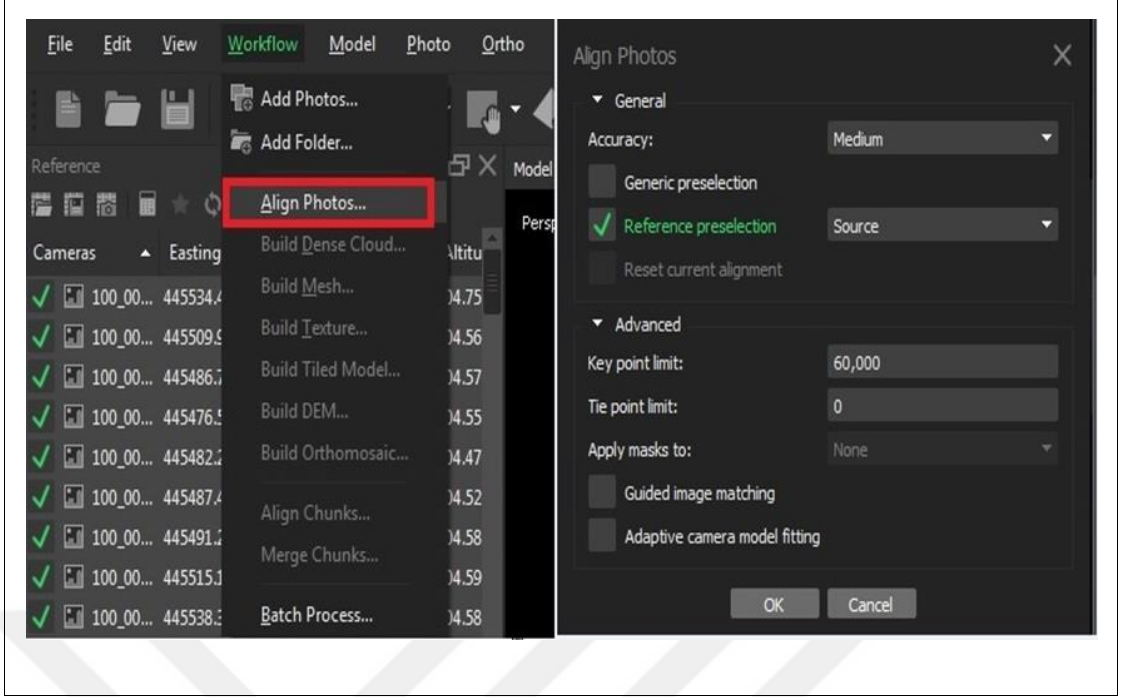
File Edit View Workflow Model Photo Ortho

Add Photos...
Add Folder...
Align Photos...
Build Dense Cloud...
Build Mesh...
Build Texture...
Build Tiled Model...
Build DEM...
Build Orthomosaic...
Align Chunks...
Merge Chunks...
Batch Process...

Reference
Model
Persp

| Cameras | Easting | Altitu |
|---|---|---|
| ✓ 100_00... | 445534.4 | 04.75 |
| ✓ 100_00... | 445509.9 | 04.56 |
| ✓ 100_00... | 445486.7 | 04.57 |
| ✓ 100_00... | 445476.5 | 04.55 |
| ✓ 100_00... | 445482.2 | 04.47 |
| ✓ 100_00... | 445487.4 | 04.52 |
| ✓ 100_00... | 445491.2 | 04.58 |
| ✓ 100_00... | 445515.1 | 04.59 |
| ✓ 100_00... | 445538.3 | 04.58 |

Align Photos

General
Accuracy: Medium
Generic preselection
Reference preselection Source
Reset current alignment

Advanced
Key point limit: 60,000
Tie point limit: 0
Apply masks to: None
Guided image matching
Adaptive camera model fitting

OK Cancel